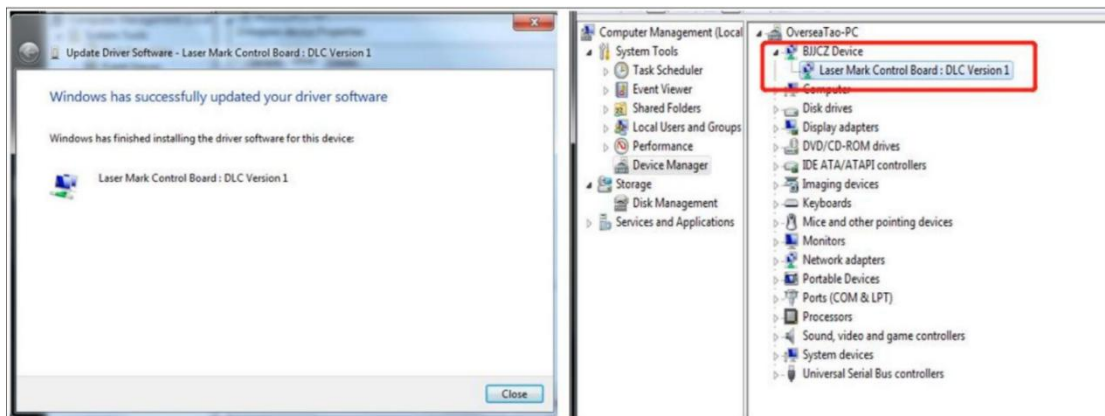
Update Driver Software - Laser Mark Control Board : DLC Version 1

Windows has successfully updated your driver software

Windows has finished installing the driver software for this device:

Laser Mark Control Board : DLC Version 1

Close

Computer Management (Local
System Tools
Task Scheduler
Event Viewer
Shared Folders
Local Users and Groups
Performance
Device Manager
Storage
Disk Management
Services and Applications

OverseaTao-PC
BJJCZ Device
Laser Mark Control Board : DLC Version 1
Computer
Disk drives
Display adapters
DVD/CD-ROM drives
IDE ATA/ATAPI controllers
Imaging devices
Keyboards
Mice and other pointing devices
Monitors
Network adapters
Portable Devices
Ports (COM & LPT)
Processors
Sound, video and game controllers
System devices
Universal Serial Bus controllers